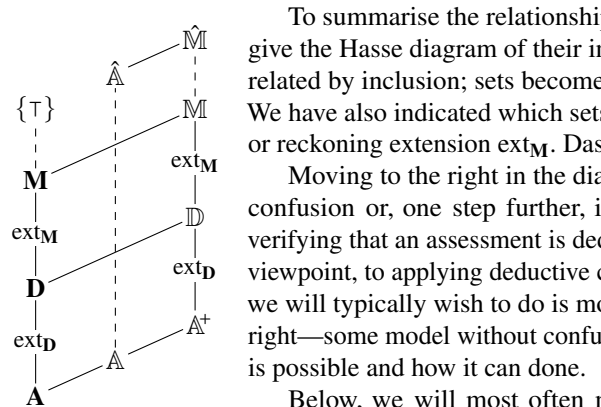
$\hat{\mathbb{M}}$

$\hat{\mathbb{A}}$

$\{\top\}$

$\mathbb{M}$

$\text{ext}_\mathbf{M}$

**M**

$\mathbb{D}$

$\text{ext}_\mathbf{M}$

$\text{ext}_\mathbf{D}$

**D**

$\mathbb{A}^+$

$\text{ext}_\mathbf{D}$

$\mathbb{A}$

**A**

To summarise the relationshi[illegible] give the Hasse diagram of their in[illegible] related by inclusion; sets become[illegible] We have also indicated which sets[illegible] or reckoning extension $\text{ext}_\mathbf{M}$. Das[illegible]

Moving to the right in the dia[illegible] confusion or, one step further, i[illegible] verifying that an assessment is dec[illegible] viewpoint, to applying deductive c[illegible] we will typically wish to do is mo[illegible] right—some model without confu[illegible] is possible and how it can done.

Below, we will most often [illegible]